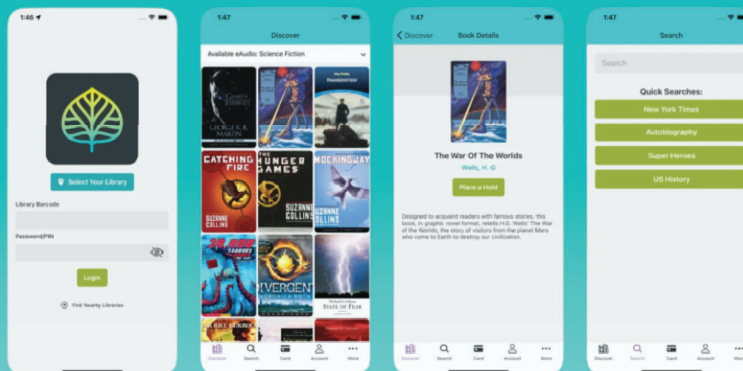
1:46

Select Your Library

Library Barcode

Password/PIN

Login

Find Nearby Libraries

1:47

Discover

Available eAudio: Science Fiction

GAME OF THRONES

GEORGE R.R. MARTIN

TRANSMIGRATION

CATCHING FIRE

SUZANNE COLLINS

THE HUNGER GAMES

SUZANNE COLLINS

MOCKINGJAY

SUZANNE COLLINS

20,000 LEAGUES UNDER THE SEA

DIVERGENT

VERONICA ROTH

STATE OF FEAR

Discover Search Card Account More

1:47

Discover

Book Details

The War Of The Worlds

Wells, H. G

Place a Hold

Designed to acquaint readers with famous stories, this book, in graphic novel format, retells H.G. Wells' The War of the Worlds, the story of visitors from the planet Mars who come to Earth to destroy our civilization.

Discover Search Card Account More

1:47

Search

Search

Quick Searches:

New York Times

Autobiography

Super Heroes

US History

Discover Search Card Account Mo